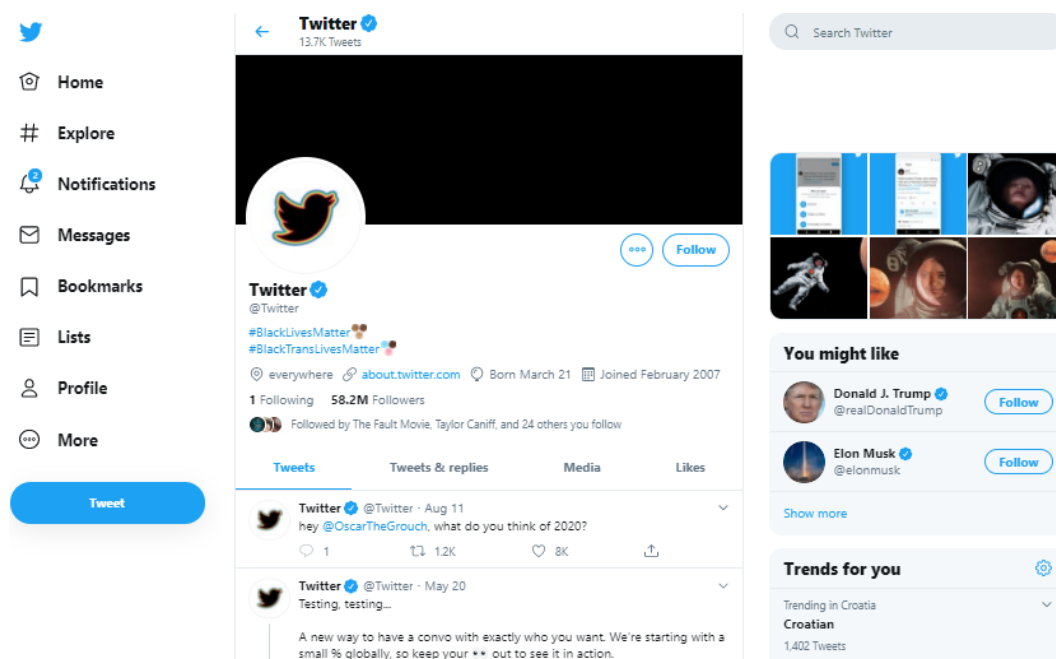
Home

Explore

Notifications

Messages

Bookmarks

Lists

Profile

More

Tweet

Twitter
13.7K Tweets

Follow

Twitter
@Twitter

#BlackLivesMatter
#BlackTransLivesMatter

everywhere about.twitter.com Born March 21 Joined February 2007

1 Following 58.2M Followers

Followed by The Fault Movie, Taylor Caniff, and 24 others you follow

Tweets | Tweets & replies | Media | Likes

Twitter @Twitter · Aug 11
hey @OscarTheGrouch, what do you think of 2020?

1 1.2K 8K

Twitter @Twitter · May 20
Testing, testing...

A new way to have a convo with exactly who you want. We're starting with a small % globally, so keep your 👀 out to see it in action.

Search Twitter

You might like

Donald J. Trump
@realDonaldTrump
Follow

Elon Musk
@elonmusk
Follow

Show more

Trends for you

Trending in Croatia
Croatian
1,402 Tweets